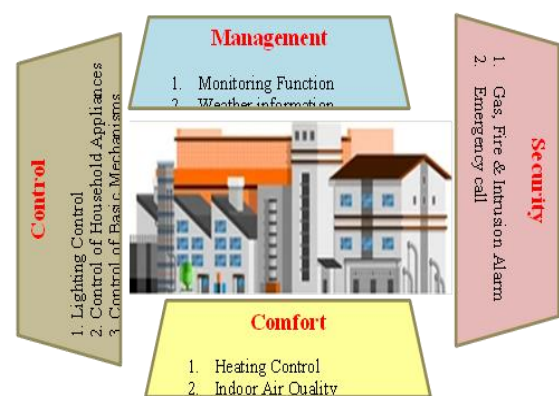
Management

1. Monitoring Function
2. Weather information

Control

1. Lighting Control
2. Control of Household Appliances
3. Control of Basic Mechanisms

Security

1. Gas, Fire & Intrusion Alarm
2. Emergency call

Comfort

1. Heating Control
2. Indoor Air Quality